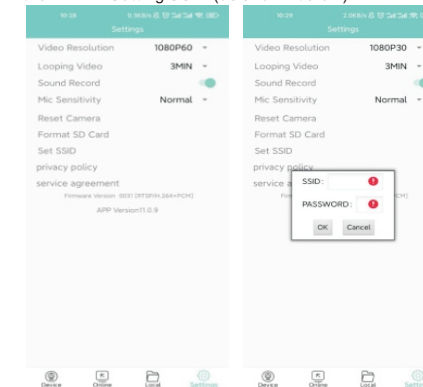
10:28 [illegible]
Settings
Video Resolution 1080P60
Looping Video 3MIN
Sound Record
Mic Sensitivity Normal
Reset Camera
Format SD Card
Set SSID
privacy policy
service agreement
Firmware Version: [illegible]
APP Version11.0.9
Device Online Local Settings

10:29 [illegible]
Settings
Video Resolution 1080P30
Looping Video 3MIN
Sound Record
Mic Sensitivity Normal
Reset Camera
Format SD Card
Set SSID
privacy policy
service a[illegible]
SSID:
PASSWORD:
OK Cancel
Device Online Local Settings